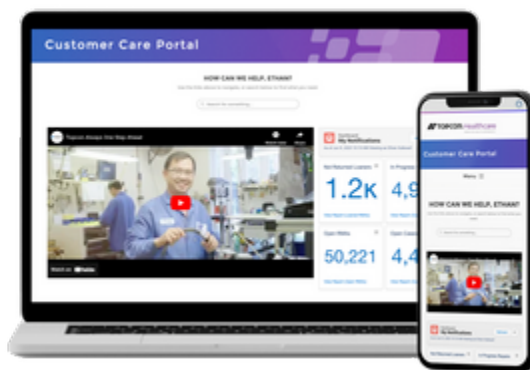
Customer Care Portal

HOW CAN WE HELP, ETHAN?

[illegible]

Search for something...

Topcon Always One Step Ahead

Watch later

Share

Watch on YouTube

My Notifications

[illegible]

Not Returned Loaners

1.2K

In Progress

4,9

View Report

View Report

Open RMAs

50,221

Open Cases

4,4

View Report

View Report

TOPCON Healthcare

Customer Care Portal

Menu

HOW CAN WE HELP, ETHAN?

Search for something...

My Notifications

Not Returned Loaners

In Progress Repairs